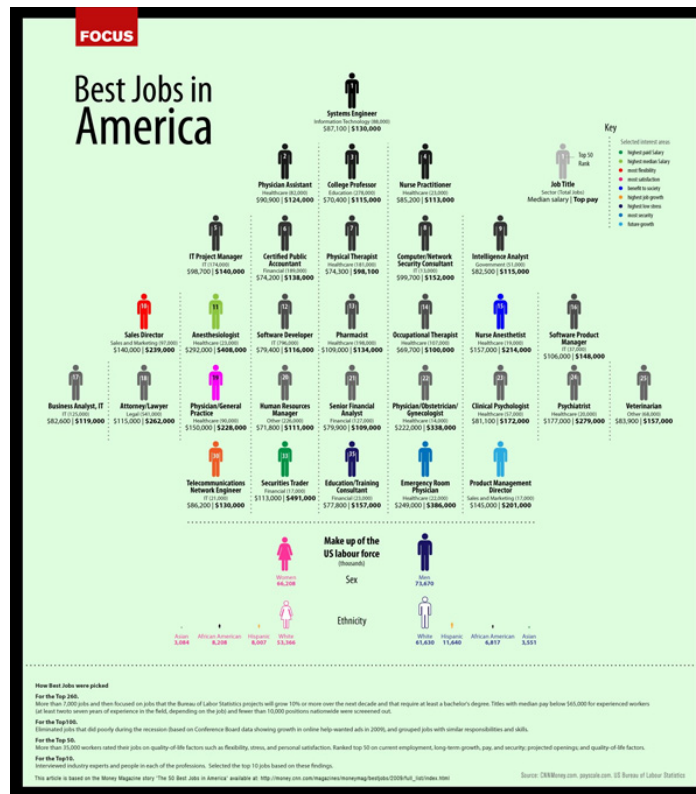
FOCUS

Best Jobs in America

Systems Engineer
Information Technology (98,000)
$87,100 | $130,000

Physician Assistant
Healthcare (82,000)
$90,900 | $124,000

College Professor
Education (276,000)
$70,400 | $115,000

Nurse Practitioner
Healthcare (25,000)
$85,200 | $113,000

IT Project Manager
IT (174,000)
$98,700 | $140,000

Certified Public Accountant
Financial (149,000)
$74,200 | $138,000

Physical Therapist
Healthcare (185,000)
$74,300 | $98,100

Computer/Network Security Consultant
IT (13,000)
$99,700 | $152,000

Intelligence Analyst
Government (51,000)
$82,500 | $115,000

Sales Director
Sales and Marketing (97,000)
$140,000 | $239,000

Anesthesiologist
Healthcare (23,000)
$292,000 | $408,000

Software Developer
IT (796,000)
$79,400 | $116,000

Pharmacist
Healthcare (198,000)
$109,000 | $134,000

Occupational Therapist
Healthcare (107,000)
$69,700 | $100,000

Nurse Anesthetist
Healthcare (19,000)
$157,000 | $214,000

Software Product Manager
IT (37,000)
$106,000 | $148,000

Business Analyst, IT
IT (125,000)
$82,600 | $119,000

Attorney/Lawyer
Legal (561,000)
$115,000 | $262,000

Physician/General Practice
Healthcare (90,000)
$150,000 | $228,000

Human Resources Manager
Other (226,000)
$71,800 | $111,000

Senior Financial Analyst
Financial (127,000)
$79,900 | $109,000

Physician/Obstetrician/Gynecologist
Healthcare (14,000)
$222,000 | $338,000

Clinical Psychologist
Healthcare (57,000)
$81,100 | $172,000

Psychiatrist
Healthcare (20,000)
$177,000 | $279,000

Veterinarian
Other (68,000)
$83,900 | $157,000

Telecommunications Network Engineer
IT (21,000)
$86,200 | $130,000

Securities Trader
Financial (17,000)
$113,000 | $491,000

Education/Training Consultant
Financial (23,000)
$77,800 | $157,000

Emergency Room Physician
Healthcare (22,000)
$249,000 | $386,000

Product Management Director
Sales and Marketing (17,000)
$145,000 | $201,000

Key
Top 50 Rank
Job Title
Sector (Total Jobs)
Median salary | Top pay

Selected interest areas
highest paid Salary
highest median Salary
most flexibility
most satisfaction
benefit to society
highest job growth
highest low stress
most security
future growth

Make up of the US labour force
(thousands)

Sex
Women 66,208
Men 73,670

Ethnicity
Asian 3,084
African American 8,208
Hispanic 8,007
White 53,366
White 61,630
Hispanic 11,640
African American 6,817
Asian 3,551

How Best Jobs were picked
For the Top 260.
More than 7,000 jobs and then focused on jobs that the Bureau of Labor Statistics projects will grow 10% or more over the next decade and that require at least a bachelor's degree. Titles with median pay below $65,000 for experienced workers (at least twenty seven years of experience in the field, depending on the job) and fewer than 10,000 positions nationwide were screened out.
For the Top100.
Eliminated jobs that did poorly during the recession (based on Conference Board data showing growth in online help-wanted ads in 2009), and grouped jobs with similar responsibilities and skills.
For the Top 50.
More than 35,000 workers rated their jobs on quality-of-life factors such as flexibility, stress, and personal satisfaction. Ranked top 50 on current employment, long-term growth, pay, and security; projected openings, and quality-of-life factors.
For the Top10.
Interviewed industry experts and people in each of the professions. Selected the top 10 jobs based on these findings.
This article is based on the Money Magazine story "The 50 Best Jobs in America" available at: http://money.cnn.com/magazines/moneymag/bestjobs/2009/full_list/index.html

Source: CNNMoney.com, payscale.com, US Bureau of Labour Statistics